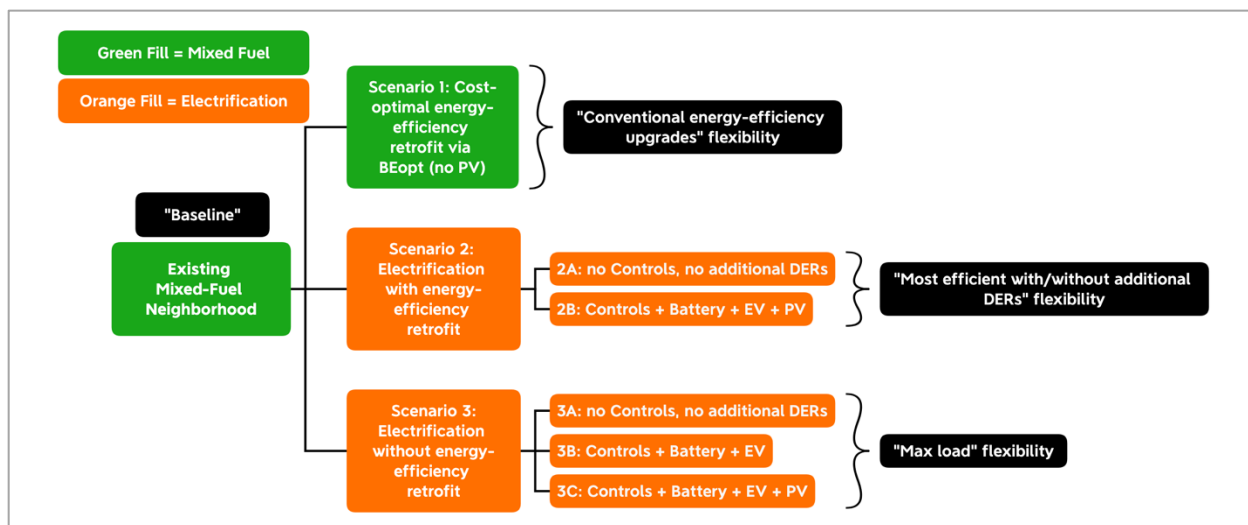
Green Fill = Mixed Fuel

Orange Fill = Electrification

"Baseline"

Existing Mixed-Fuel Neighborhood

Scenario 1: Cost-optimal energy-efficiency retrofit via BEopt (no PV)

"Conventional energy-efficiency upgrades" flexibility

Scenario 2: Electrification with energy-efficiency retrofit

2A: no Controls, no additional DERs

2B: Controls + Battery + EV + PV

"Most efficient with/without additional DERs" flexibility

Scenario 3: Electrification without energy-efficiency retrofit

3A: no Controls, no additional DERs

3B: Controls + Battery + EV

3C: Controls + Battery + EV + PV

"Max load" flexibility